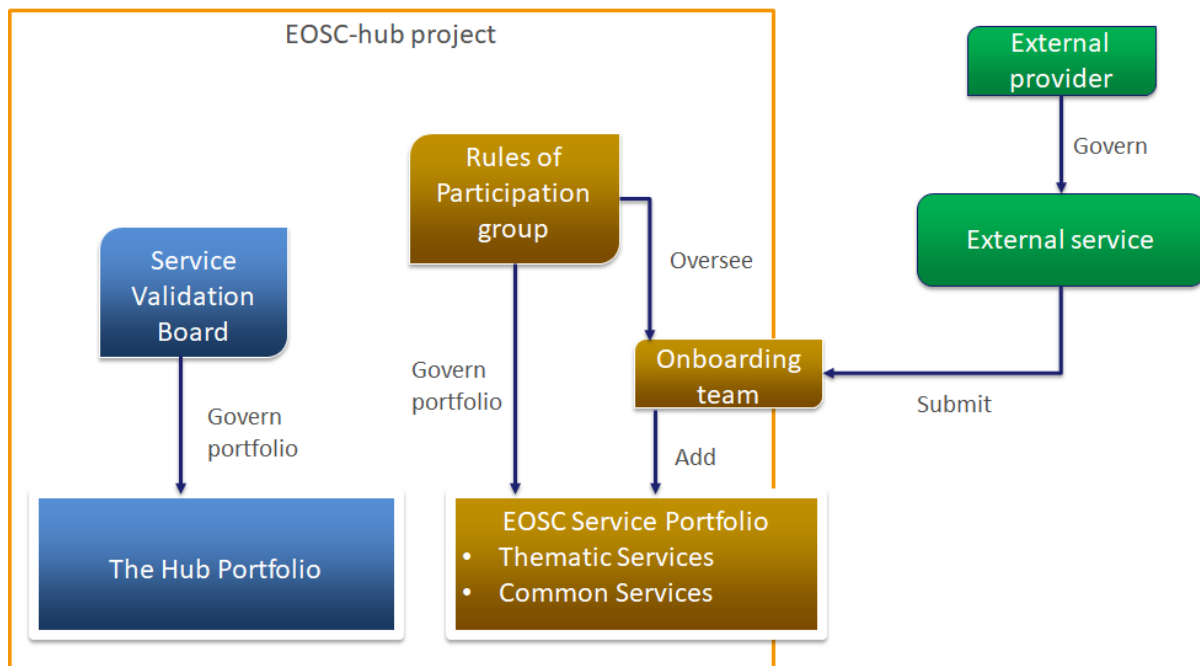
EOSC-hub project

External provider

Govern

Rules of Participation group

External service

Oversee

Service Validation Board

Onboarding team

Govern portfolio

Submit

Govern portfolio

Add

The Hub Portfolio

EOSC Service Portfolio
• Thematic Services
• Common Services